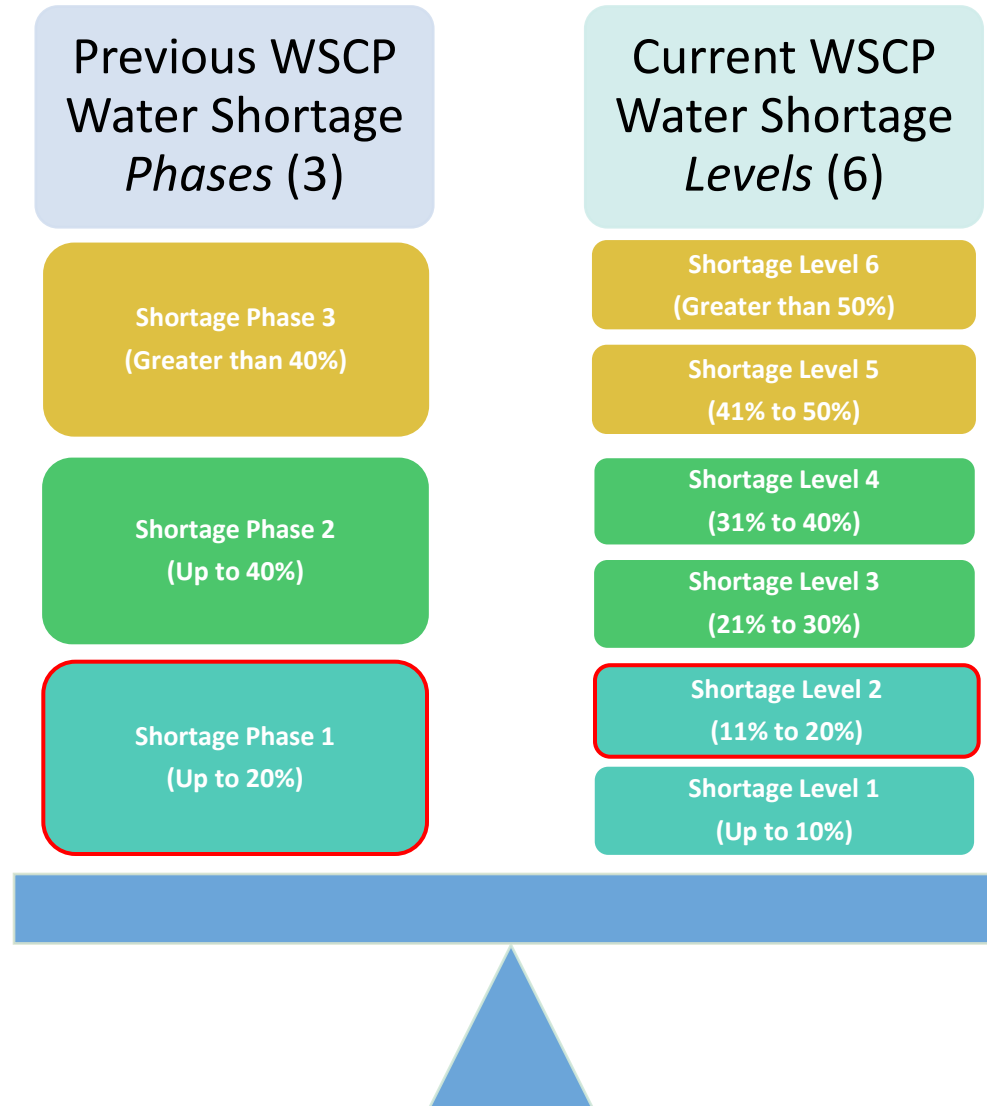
Previous WSCP Water Shortage *Phases* (3)

Shortage Phase 3
(Greater than 40%)

Shortage Phase 2
(Up to 40%)

Shortage Phase 1
(Up to 20%)

Current WSCP Water Shortage *Levels* (6)

Shortage Level 6
(Greater than 50%)

Shortage Level 5
(41% to 50%)

Shortage Level 4
(31% to 40%)

Shortage Level 3
(21% to 30%)

Shortage Level 2
(11% to 20%)

Shortage Level 1
(Up to 10%)